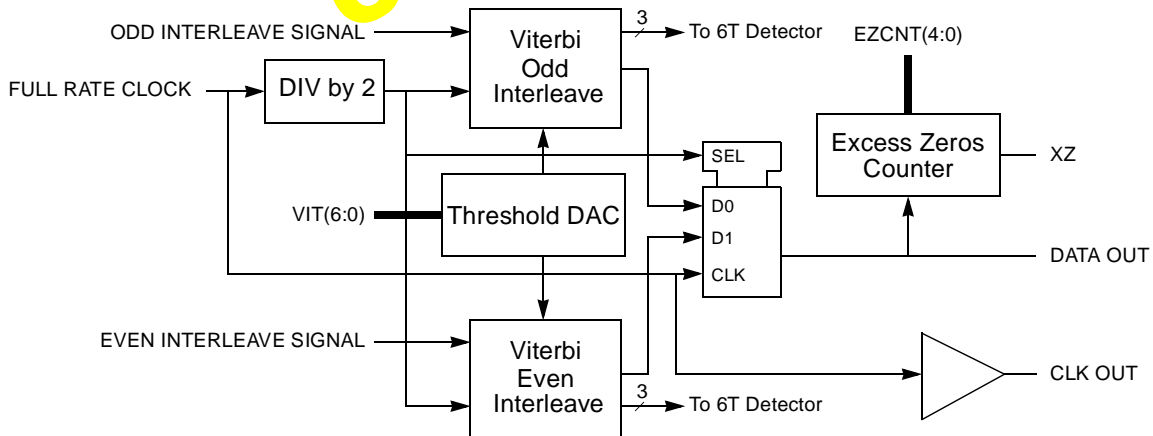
ODD INTERLEAVE SIGNAL

Viterbi Odd Interleave

3

To 6T Detector

EZCNT(4:0)

FULL RATE CLOCK

DIV by 2

SEL

Excess Zeros Counter

XZ

VIT(6:0)

Threshold DAC

D0

D1

CLK

DATA OUT

EVEN INTERLEAVE SIGNAL

Viterbi Even Interleave

3

To 6T Detector

CLK OUT